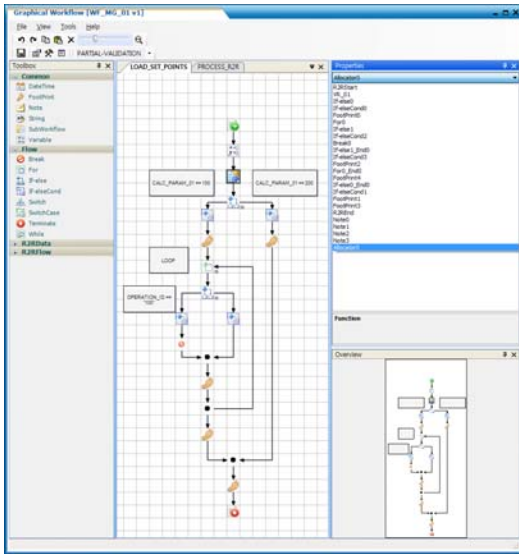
Graphical Workflow [WF_MG_01 v1]

File View Tools Help

PARTIAL-VALIDATION

Toolbox

Common

DateTime

FootPrint

Note

String

SubWorkflow

Variable

Flow

Break

For

If-else

IfelseCond

Switch

SwitchCase

Terminate

While

R2RData

R2RFlow

LOAD_SET_POINTS

PROCESS_R2R

CALC_PARAM_01 == 100

CALC_PARAM_01 == 200

LOOP

OPERATION_ID == "100"

Properties

Allocator1

R2RStart

VB_01

IfelseO

IfelseCond0

FootPrint0

For0

Ifelse1

IfelseCond2

Break0

Ifelse1_End0

IfelseCond3

FootPrint2

For0_End0

FootPrint4

IfelseO_End0

IfelseCond1

FootPrint1

FootPrint3

R2REnd

Note0

Note1

Note2

Note3

Allocator1

Function

Overview